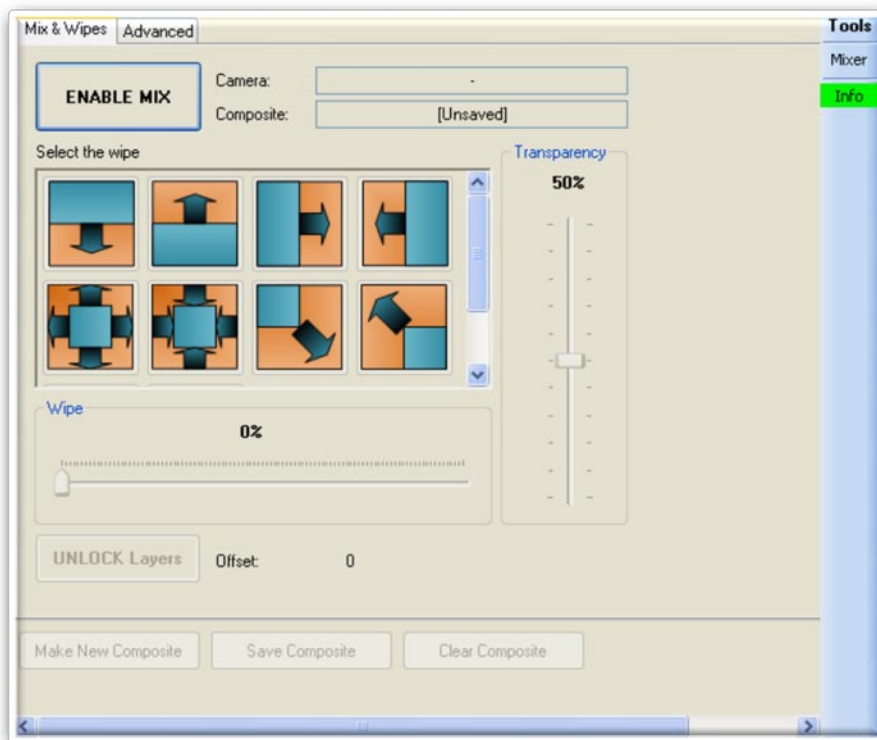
Mix & Wipes
Advanced

Tools
Mixer
Info

ENABLE MIX

Camera: -
Composite: [Unsaved]

Select the wipe

Transparency
50%

Wipe
0%

UNLOCK Layers
Offset: 0

Make New Composite
Save Composite
Clear Composite